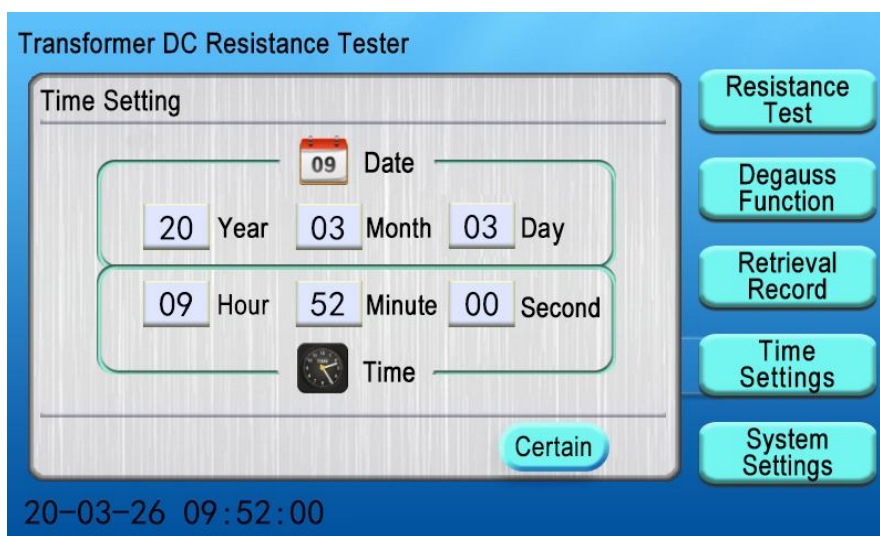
Transformer DC Resistance Tester

Time Setting

09 Date

20 Year 03 Month 03 Day

09 Hour 52 Minute 00 Second

Time

Certain

Resistance Test

Degauss Function

Retrieval Record

Time Settings

System Settings

20-03-26 09:52:00